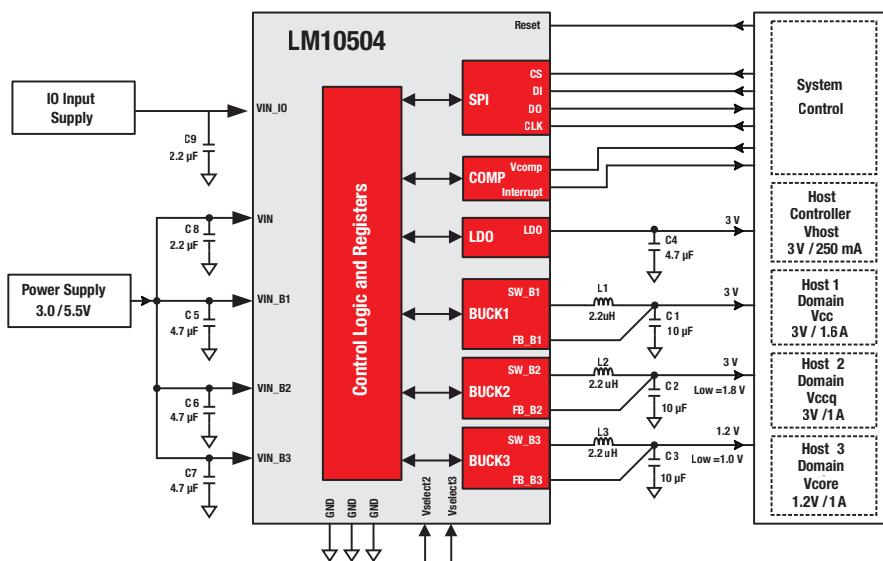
LM10504

Reset

IO Input Supply

VIN_IO

C9
2.2 µF

Control Logic and Registers

SPI
CS
DI
DO
CLK

System Control

COMP
Vcomp
Interrupt

VIN

C 8
2.2 µF

LDO
LDO
3 V
C4
4.7 µF

Host Controller Vhost 3V / 250 mA

Power Supply 3.0 / 5.5V

VIN_B1

C 5
4.7 µF

BUCK1
SW_B1
FB_B1
L1
2.2uH
C 1
10 µF
3 V

Host 1 Domain Vcc 3V / 1.6 A

VIN_B2

C 6
4.7 µF

BUCK2
SW_B2
FB_B2
L2
2.2 uH
C 2
10 µF
3 V
Low = 1.8 V

Host 2 Domain Vccq 3V / 1A

VIN_B3

C7
4.7 µF

BUCK3
SW_B3
FB_B3
L3
2.2 uH
C 3
10 µF
1.2 V
Low = 1.0 V

Host 3 Domain Vcore 1.2V / 1A

GND
GND
GND
Vselect2
Vselect3